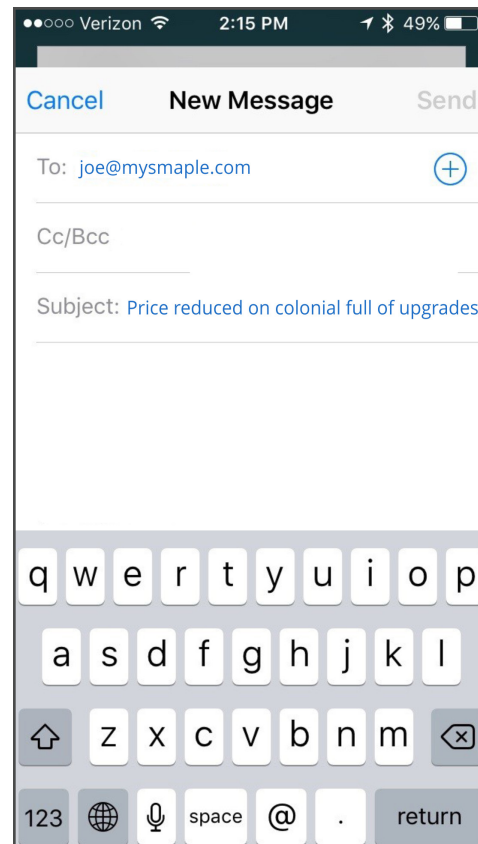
●●○○○ Verizon 2:15 PM 49%

Cancel New Message Send

To: joe@mysmaple.com

Cc/Bcc

Subject: Price reduced on colonial full of upgrades

q w e r t y u i o p
a s d f g h j k l
z x c v b n m
123 space @ . return